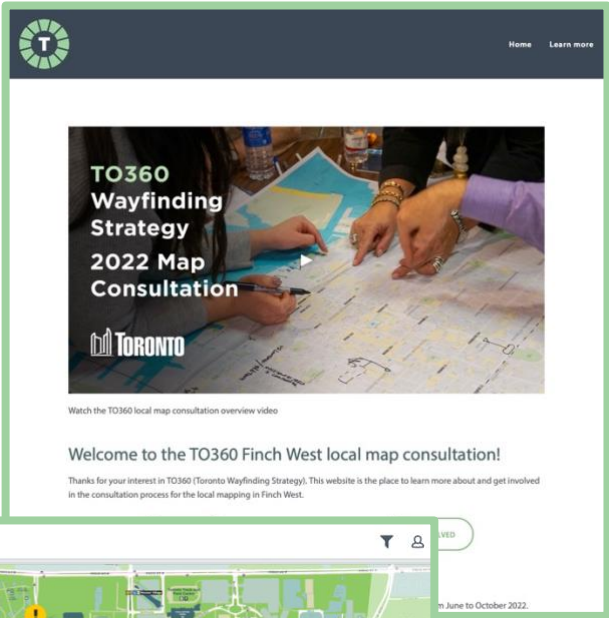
T

Home Learn more

TO360 Wayfinding Strategy 2022 Map Consultation

TORONTO

Watch the TO360 local map consultation overview video

Welcome to the TO360 Finch West local map consultation!

Thanks for your interest in TO360 (Toronto Wayfinding Strategy). This website is the place to learn more about and get involved in the consultation process for the local mapping in Finch West.

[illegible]LVED

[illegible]m June to October 2022.